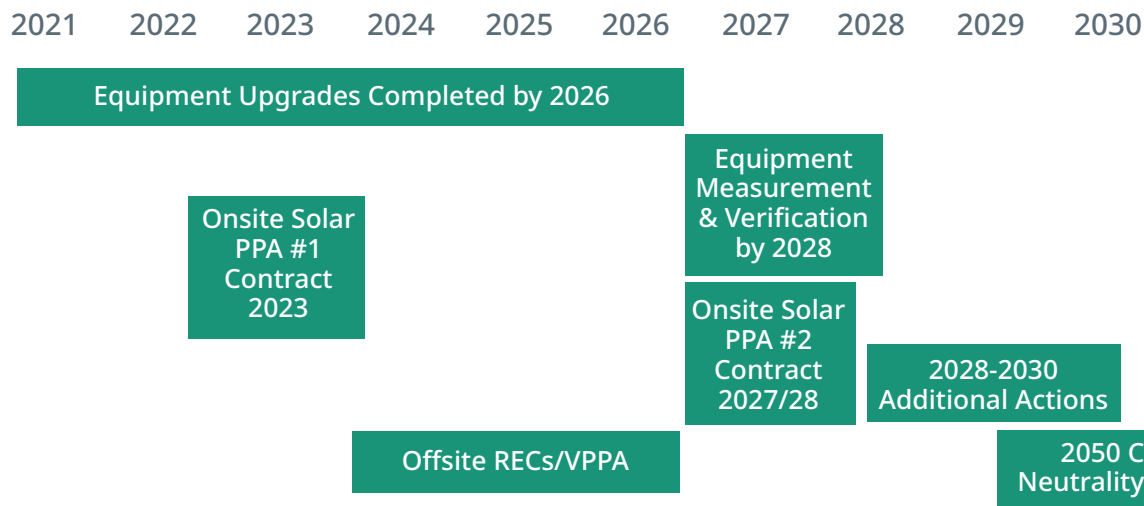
2021 2022 2023 2024 2025 2026 2027 2028 2029 2030

Equipment Upgrades Completed by 2026

Equipment Measurement & Verification by 2028

Onsite Solar PPA #1 Contract 2023

Onsite Solar PPA #2 Contract 2027/28

2028-2030 Additional Actions

Offsite RECs/VPPA

2050 C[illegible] Neutrality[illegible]